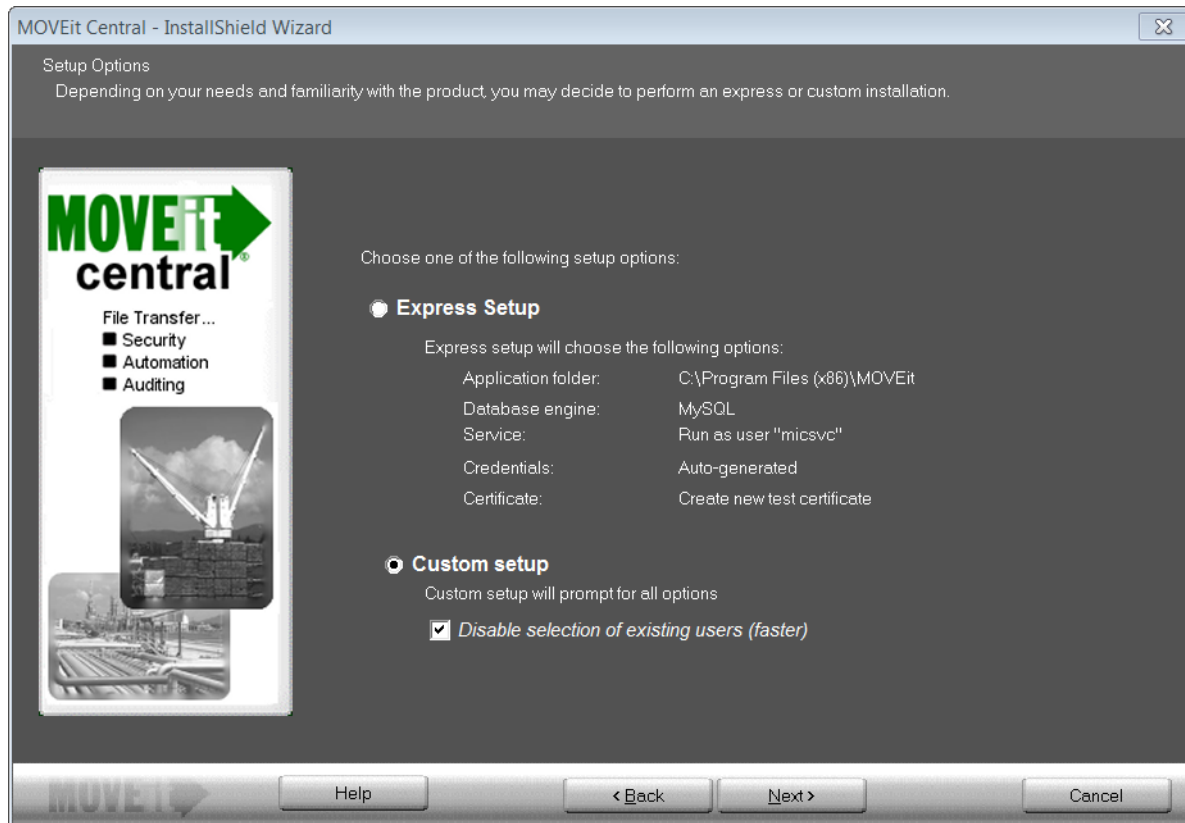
MOVEit Central - InstallShield Wizard

Setup Options
Depending on your needs and familiarity with the product, you may decide to perform an express or custom installation.

MOVEit central®
File Transfer...
■ Security
■ Automation
■ Auditing

Choose one of the following setup options:

Express Setup
Express setup will choose the following options:

| | |
|---|---|
| Application folder: | C:\Program Files (x86)\MOVEit |
| Database engine: | MySQL |
| Service: | Run as user "micsvc" |
| Credentials: | Auto-generated |
| Certificate: | Create new test certificate |

Custom setup
Custom setup will prompt for all options
☑ Disable selection of existing users (faster)

MOVEit

Help

< Back

Next >

Cancel